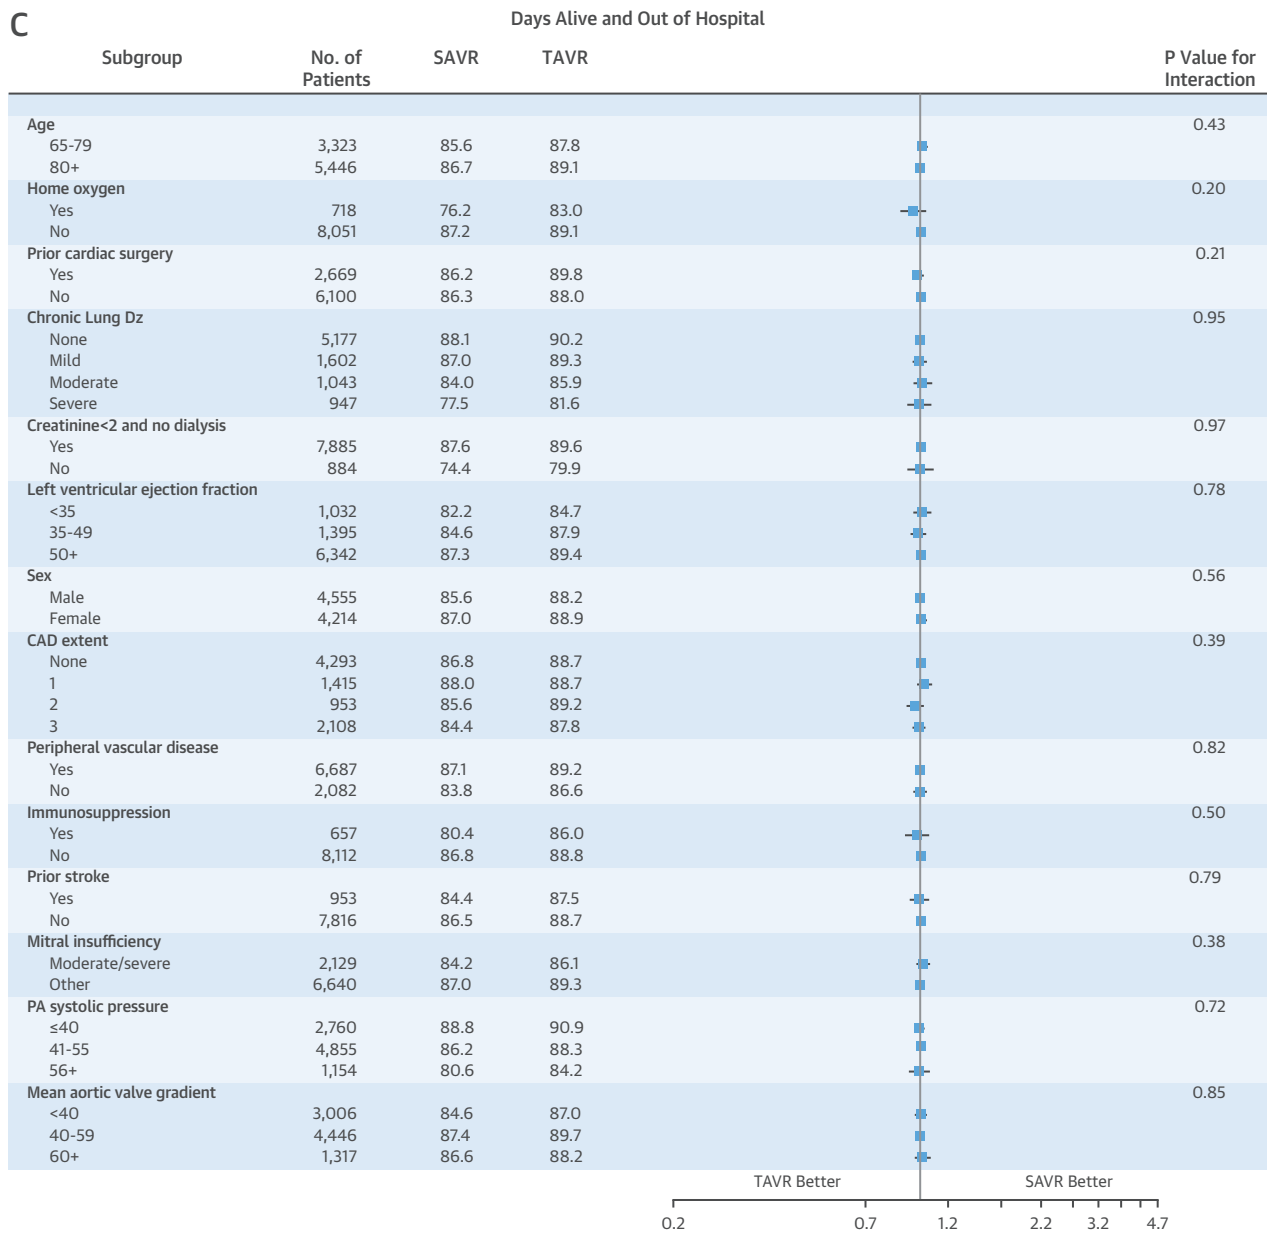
C

Days Alive and Out of Hospital

| Subgroup | No. of Patients | SAVR | TAVR | P Value for Interaction |
|---|---|---|---|---|
| Age | | | | 0.43 |
| 65-79 | 3,323 | 85.6 | 87.8 | |
| 80+ | 5,446 | 86.7 | 89.1 | |
| Home oxygen | | | | 0.20 |
| Yes | 718 | 76.2 | 83.0 | |
| No | 8,051 | 87.2 | 89.1 | |
| Prior cardiac surgery | | | | 0.21 |
| Yes | 2,669 | 86.2 | 89.8 | |
| No | 6,100 | 86.3 | 88.0 | |
| Chronic Lung Dz | | | | 0.95 |
| None | 5,177 | 88.1 | 90.2 | |
| Mild | 1,602 | 87.0 | 89.3 | |
| Moderate | 1,043 | 84.0 | 85.9 | |
| Severe | 947 | 77.5 | 81.6 | |
| Creatinine<2 and no dialysis | | | | 0.97 |
| Yes | 7,885 | 87.6 | 89.6 | |
| No | 884 | 74.4 | 79.9 | |
| Left ventricular ejection fraction | | | | 0.78 |
| <35 | 1,032 | 82.2 | 84.7 | |
| 35-49 | 1,395 | 84.6 | 87.9 | |
| 50+ | 6,342 | 87.3 | 89.4 | |
| Sex | | | | 0.56 |
| Male | 4,555 | 85.6 | 88.2 | |
| Female | 4,214 | 87.0 | 88.9 | |
| CAD extent | | | | 0.39 |
| None | 4,293 | 86.8 | 88.7 | |
| 1 | 1,415 | 88.0 | 88.7 | |
| 2 | 953 | 85.6 | 89.2 | |
| 3 | 2,108 | 84.4 | 87.8 | |
| Peripheral vascular disease | | | | 0.82 |
| Yes | 6,687 | 87.1 | 89.2 | |
| No | 2,082 | 83.8 | 86.6 | |
| Immunosuppression | | | | 0.50 |
| Yes | 657 | 80.4 | 86.0 | |
| No | 8,112 | 86.8 | 88.8 | |
| Prior stroke | | | | 0.79 |
| Yes | 953 | 84.4 | 87.5 | |
| No | 7,816 | 86.5 | 88.7 | |
| Mitral insufficiency | | | | 0.38 |
| Moderate/severe | 2,129 | 84.2 | 86.1 | |
| Other | 6,640 | 87.0 | 89.3 | |
| PA systolic pressure | | | | 0.72 |
| ≤40 | 2,760 | 88.8 | 90.9 | |
| 41-55 | 4,855 | 86.2 | 88.3 | |
| 56+ | 1,154 | 80.6 | 84.2 | |
| Mean aortic valve gradient | | | | 0.85 |
| <40 | 3,006 | 84.6 | 87.0 | |
| 40-59 | 4,446 | 87.4 | 89.7 | |
| 60+ | 1,317 | 86.6 | 88.2 | |

TAVR Better SAVR Better

0.2 0.7 1.2 2.2 3.2 4.7